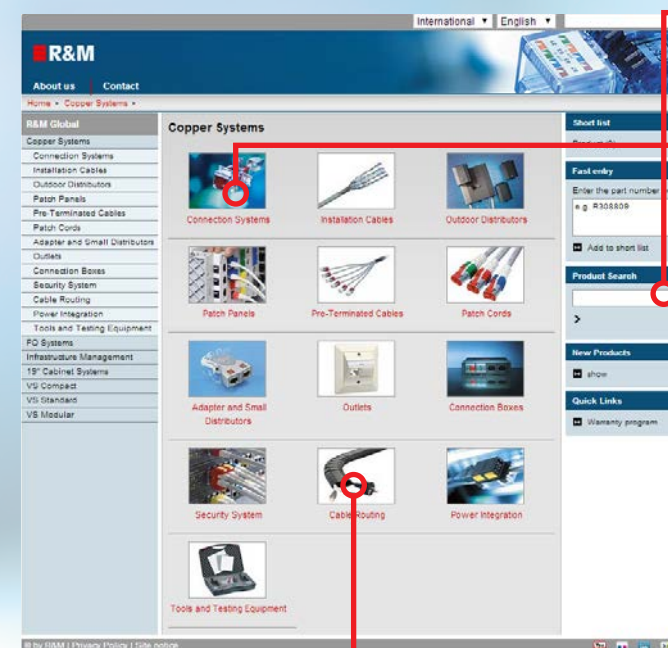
International ▼ English ▼

R&M

About us | Contact

Home » Copper Systems »

R&M Global
Copper Systems
Connection Systems
Installation Cables
Outdoor Distributors
Patch Panels
Pre-Terminated Cables
Patch Cords
Adapter and Small Distributors
Outlets
Connection Boxes
Security System
Cable Routing
Power Integration
Tools and Testing Equipment
FO Systems
Infrastructure Management
19" Cabinet Systems
VS Compact
VS Standard
VS Modular

Copper Systems

Connection Systems
Installation Cables
Outdoor Distributors
Patch Panels
Pre-Terminated Cables
Patch Cords
Adapter and Small Distributors
Outlets
Connection Boxes
Security System
Cable Routing
Power Integration
Tools and Testing Equipment

Short list
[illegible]

Fast entry
Enter the part number
e.g. R308809
Add to short list

Product Search
>

New Products
show

Quick Links
Warranty program

© by R&M | Privacy Policy | Site notice